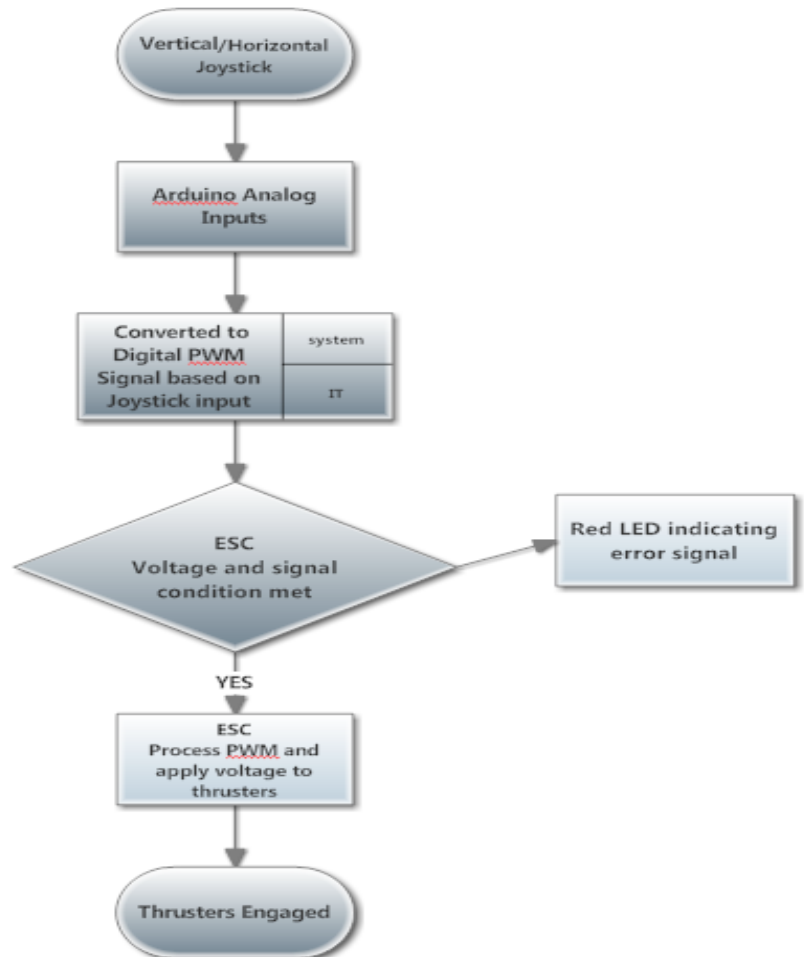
Vertical/Horizontal Joystick

Arduino Analog Inputs

Converted to Digital PWM Signal based on Joystick input

system

IT

ESC Voltage and signal condition met

Red LED indicating error signal

YES

ESC Process PWM and apply voltage to thrusters

Thrusters Engaged